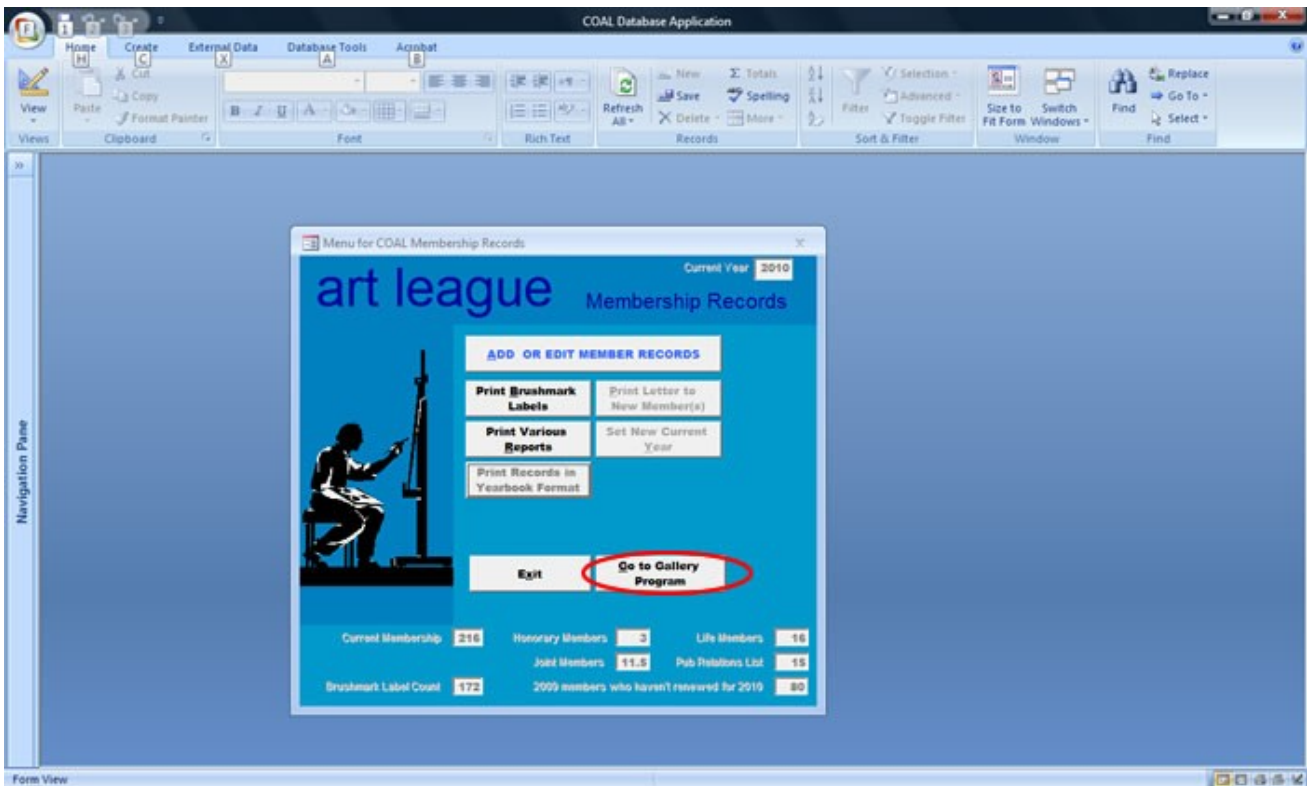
COAL Database Application

Home H
Create C
External Data X
Database Tools A
Acrobat B

View
Views
Paste
Cut
Copy
Format Painter
Clipboard
Font
Rich Text
Refresh All
New
Save
Delete
Totals
Spelling
More
Records
Filter
Selection
Advanced
Toggle Filter
Sort & Filter
Size to Fit Form
Switch Windows
Window
Find
Replace
Go To
Select
Find

Navigation Pane

Menu for COAL Membership Records

Current Year 2010

art league

Membership Records

ADD OR EDIT MEMBER RECORDS

Print Brushmark Labels

Print Letter to New Member(s)

Print Various Reports

Set New Current Year

Print Records in Yearbook Format

Exit

Go to Gallery Program

Current Membership 216
Honorary Members 3
Life Members 16
Joint Members 11.5
Pub Relations List 15
Brushmark Label Count 172
2009 members who haven't renewed for 2010 80

Form View